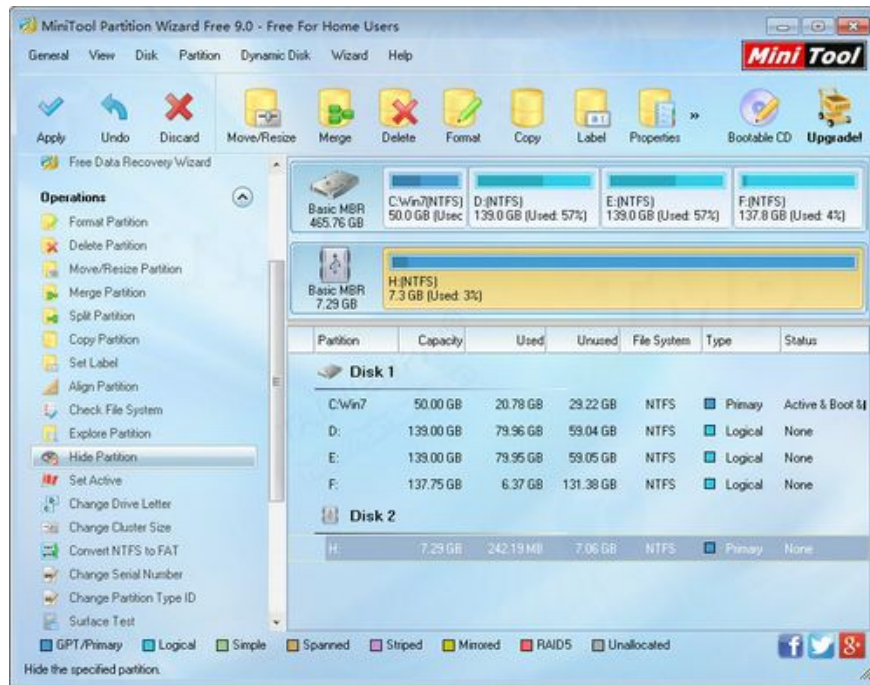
MiniTool Partition Wizard Free 9.0 - Free For Home Users

General View Disk Partition Dynamic Disk Wizard Help

Mini Tool

Apply Undo Discard Move/Resize Merge Delete Format Copy Label Properties » Bootable CD Upgrade!

Free Data Recovery Wizard

Operations

Format Partition
Delete Partition
Move/Resize Partition
Merge Partition
Split Partition
Copy Partition
Set Label
Align Partition
Check File System
Explore Partition
Hide Partition
Set Active
Change Drive Letter
Change Cluster Size
Convert NTFS to FAT
Change Serial Number
Change Partition Type ID
Surface Test

Basic MBR
465.76 GB

C:Win7(NTFS)
50.0 GB (Usec

D:(NTFS)
139.0 GB (Used: 57%)

E:(NTFS)
139.0 GB (Used: 57%)

F:(NTFS)
137.8 GB (Used: 4%)

Basic MBR
7.29 GB

H:(NTFS)
7.3 GB (Used: 3%)

| Partition | Capacity | Used | Unused | File System | Type | Status |
|---|---|---|---|---|---|---|
| Disk 1 | | | | | | |
| C:Win7 | 50.00 GB | 20.78 GB | 29.22 GB | NTFS | Primary | Active & Boot & |
| D: | 139.00 GB | 79.96 GB | 59.04 GB | NTFS | Logical | None |
| E: | 139.00 GB | 79.95 GB | 59.05 GB | NTFS | Logical | None |
| F: | 137.75 GB | 6.37 GB | 131.38 GB | NTFS | Logical | None |
| Disk 2 | | | | | | |
| H: | 7.29 GB | 242.19 MB | 7.06 GB | NTFS | Primary | None |

GPT/Primary Logical Simple Spanned Striped Mirrored RAID5 Unallocated

Hide the specified partition.